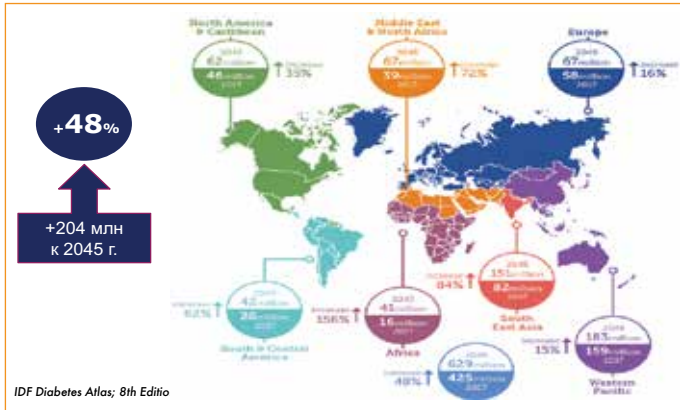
+48%

+204 млн к 2045 г.

North America & Caribbean
2045 62 million
46 million 2017
Increase 35%

Middle East & North Africa
2045 67 million
39 million 2017
Increase 72%

Europe
2045 67 million
58 million 2017
Increase 16%

Increase 62%
2045 42 million
26 million 2017
South & Central America

Increase 156%
2045 41 million
16 million 2017
Africa

Increase 84%
2045 151 million
82 million 2017
South East Asia

Increase 48%
2045 629 million
425 million 2017

Increase 15%
2045 183 million
159 million 2017
Western Pacific

IDF Diabetes Atlas; 8th Editio